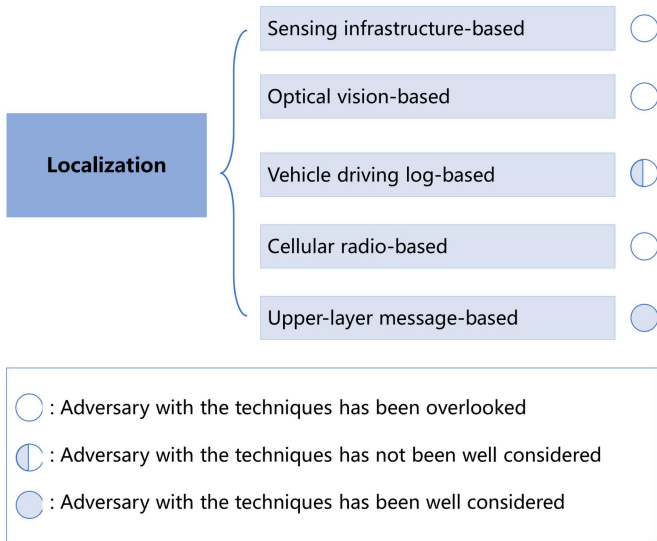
Localization

Sensing infrastructure-based

Optical vision-based

Vehicle driving log-based

Cellular radio-based

Upper-layer message-based

: Adversary with the techniques has been overlooked

: Adversary with the techniques has not been well considered

: Adversary with the techniques has been well considered